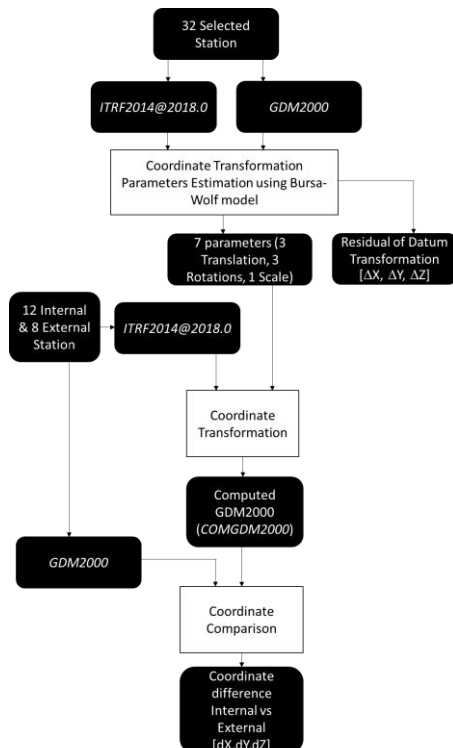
32 Selected Station

ITRF2014@2018.0

GDM2000

Coordinate Transformation Parameters Estimation using Bursa-Wolf model

7 parameters (3 Translation, 3 Rotations, 1 Scale)

Residual of Datum Transformation [$\Delta$X, $\Delta$Y, $\Delta$Z]

12 Internal & 8 External Station

ITRF2014@2018.0

Coordinate Transformation

Computed GDM2000 (COMGDM2000)

GDM2000

Coordinate Comparison

Coordinate difference Internal vs External [dX,dY,dZ]